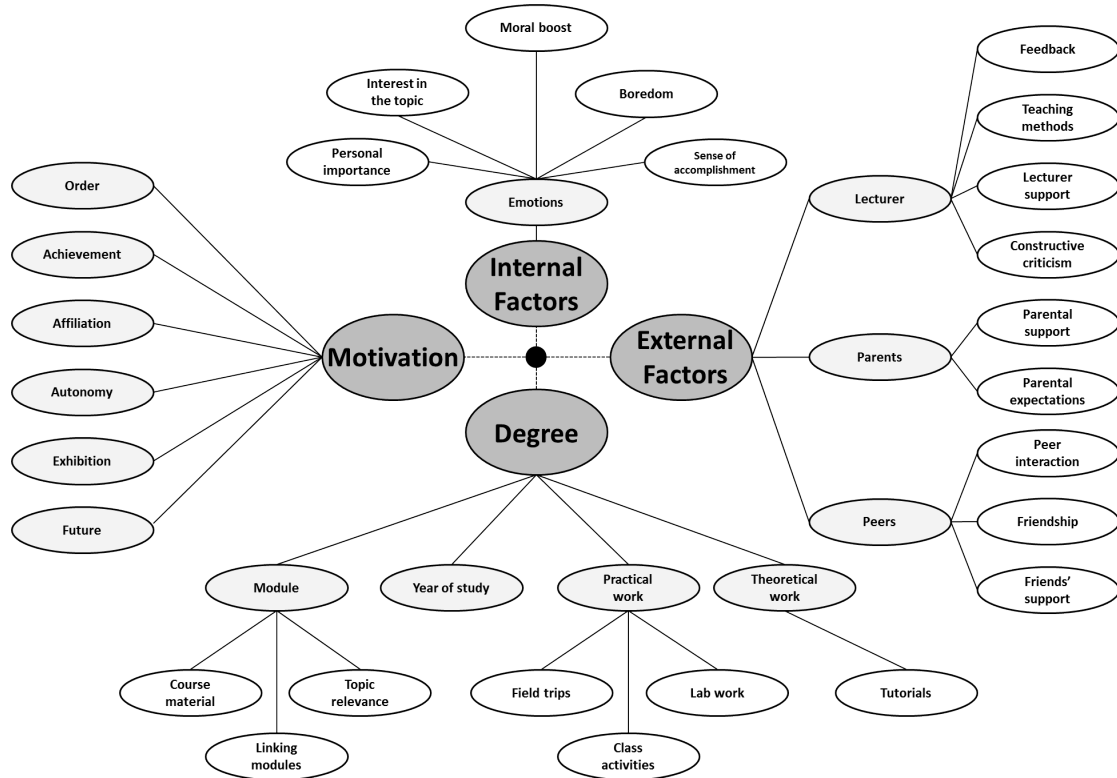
Moral boost

Interest in the topic

Boredom

Personal importance

Sense of accomplishment

Emotions

Internal Factors

Order

Achievement

Affiliation

Autonomy

Exhibition

Future

Motivation

External Factors

Feedback

Teaching methods

Lecturer support

Constructive criticism

Lecturer

Parental support

Parents

Parental expectations

Peer interaction

Peers

Friendship

Friends' support

Degree

Module

Year of study

Practical work

Theoretical work

Course material

Topic relevance

Linking modules

Field trips

Lab work

Class activities

Tutorials